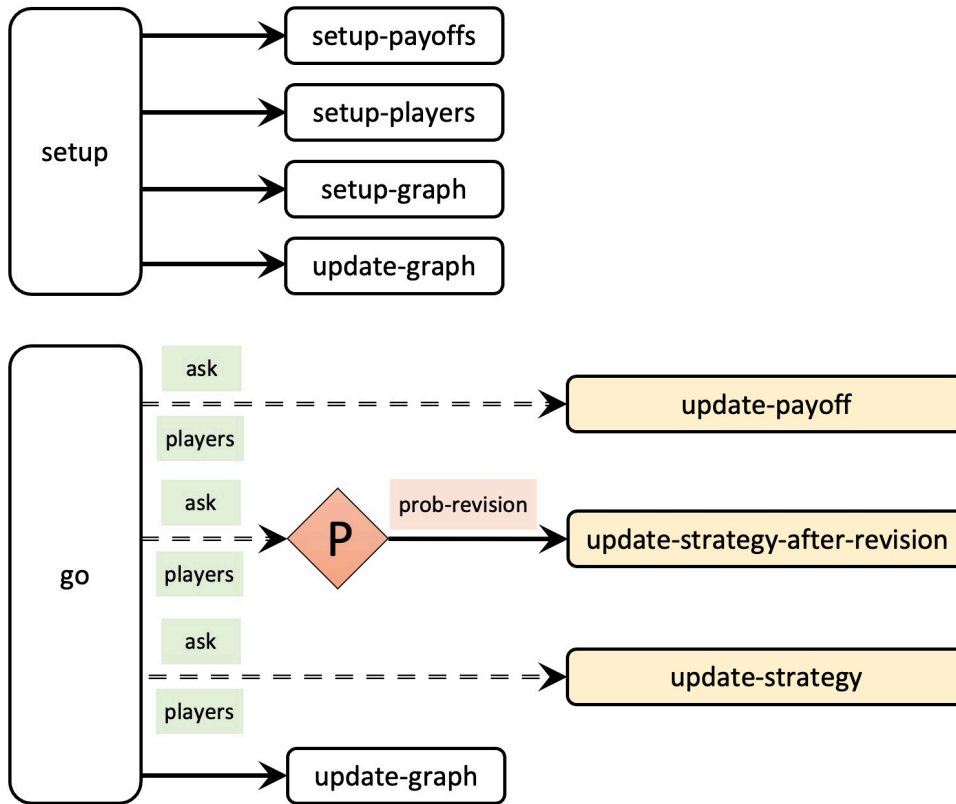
setup

setup-payoffs

setup-players

setup-graph

update-graph

go

ask

players

update-payoff

ask

players

P

prob-revision

update-strategy-after-revision

ask

players

update-strategy

update-graph